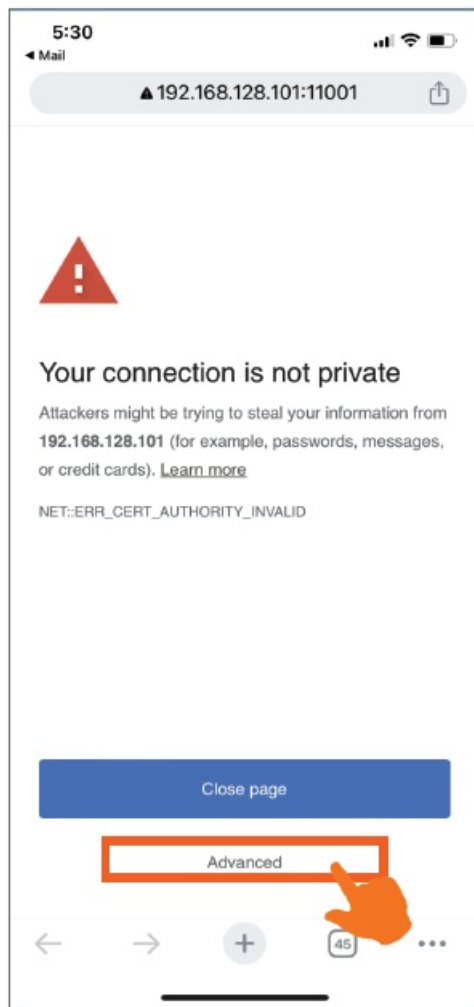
5:30
◀ Mail

192.168.128.101:11001

Your connection is not private

Attackers might be trying to steal your information from **192.168.128.101** (for example, passwords, messages, or credit cards). Learn more

NET::ERR_CERT_AUTHORITY_INVALID

Close page

Advanced

45